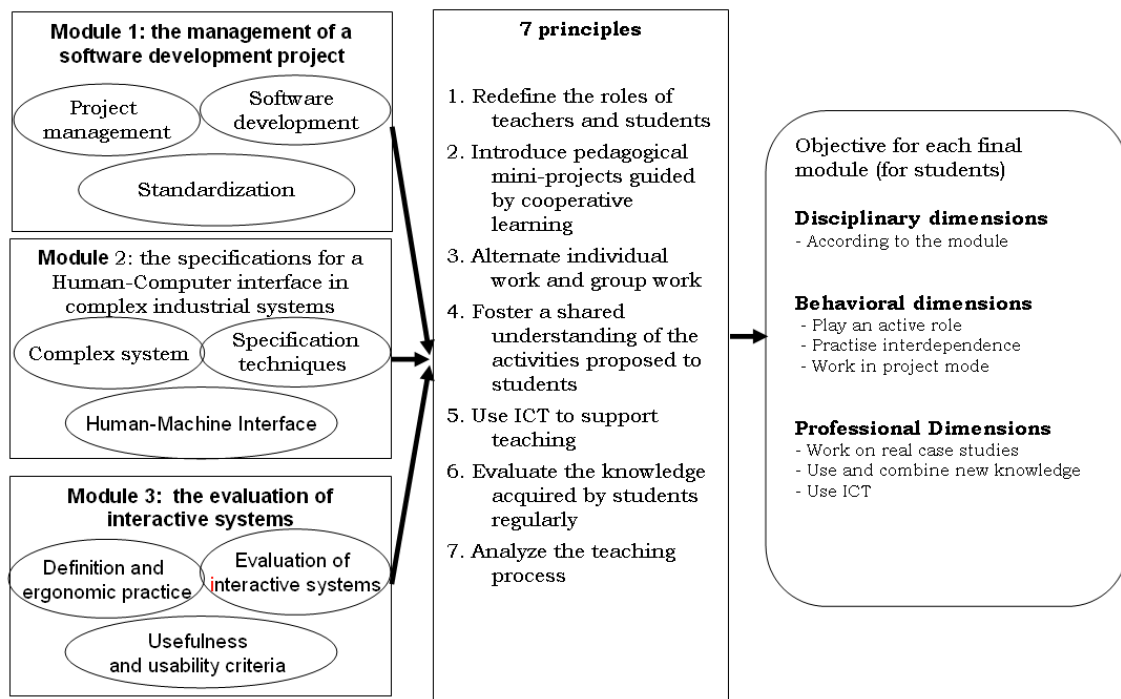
Module 1: the management of a software development project

Project management

Software development

Standardization

Module 2: the specifications for a Human-Computer interface in complex industrial systems

Complex system

Specification techniques

Human-Machine Interface

Module 3: the evaluation of interactive systems

Definition and ergonomic practice

Evaluation of interactive systems

Usefulness and usability criteria

7 principles

1. Redefine the roles of teachers and students
2. Introduce pedagogical mini-projects guided by cooperative learning
3. Alternate individual work and group work
4. Foster a shared understanding of the activities proposed to students
5. Use ICT to support teaching
6. Evaluate the knowledge acquired by students regularly
7. Analyze the teaching process

Objective for each final module (for students)

Disciplinary dimensions
- According to the module

Behavioral dimensions
- Play an active role
- Practise interdependence
- Work in project mode

Professional Dimensions
- Work on real case studies
- Use and combine new knowledge
- Use ICT